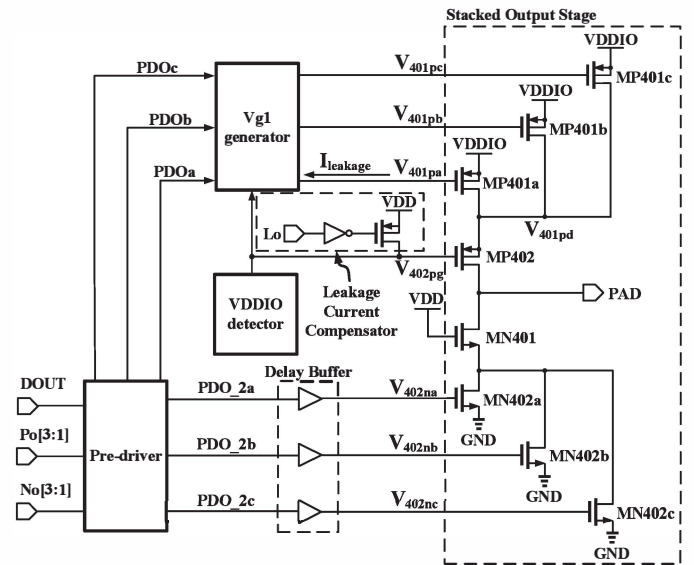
Stacked Output Stage

VDDIO

$V_{401pc}$

MP401c

PDOc

VDDIO

$V_{401pb}$

MP401b

PDOb

Vg1 generator

VDDIO

$I_{leakage}$

$V_{401pa}$

MP401a

PDOa

$V_{401pd}$

VDD

Lo

MP402

$V_{402pg}$

VDDIO detector

Leakage Current Compensator

PAD

VDD

MN401

DOUT

Delay Buffer

PDO_2a

$V_{402na}$

MN402a

GND

Po[3:1]

Pre-driver

PDO_2b

$V_{402nb}$

MN402b

GND

No[3:1]

PDO_2c

$V_{402nc}$

MN402c

GND